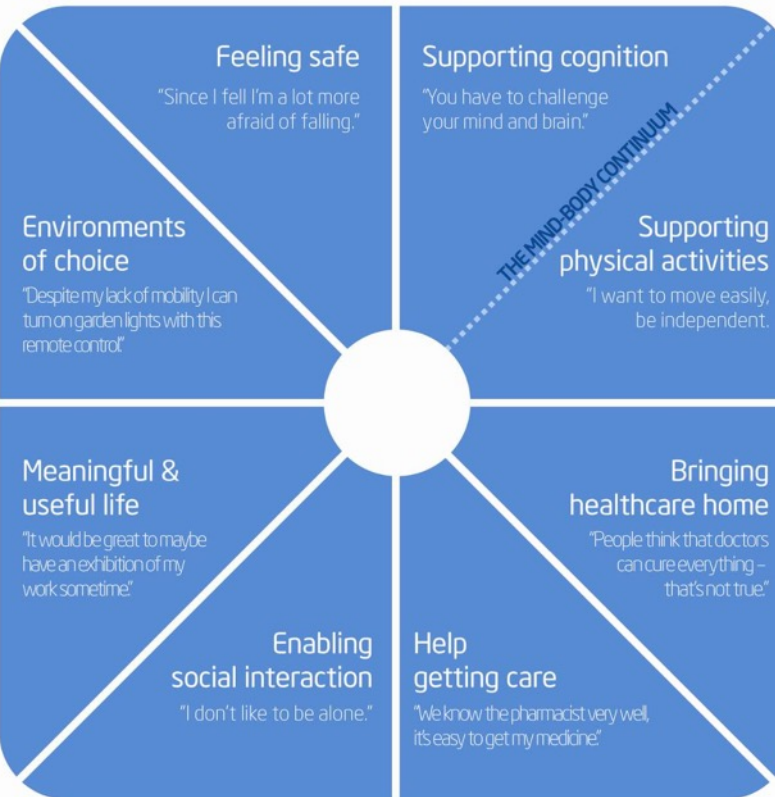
Feeling safe

"Since I fell I'm a lot more afraid of falling."

Supporting cognition

"You have to challenge your mind and brain."

THE MIND-BODY CONTINUUM

Environments of choice

"Despite my lack of mobility I can turn on garden lights with this remote control"

Supporting physical activities

"I want to move easily, be independent.

Meaningful & useful life

"It would be great to maybe have an exhibition of my work sometime."

Bringing healthcare home

"People think that doctors can cure everything – that's not true."

Enabling social interaction

"I don't like to be alone."

Help getting care

"We know the pharmacist very well, it's easy to get my medicine."